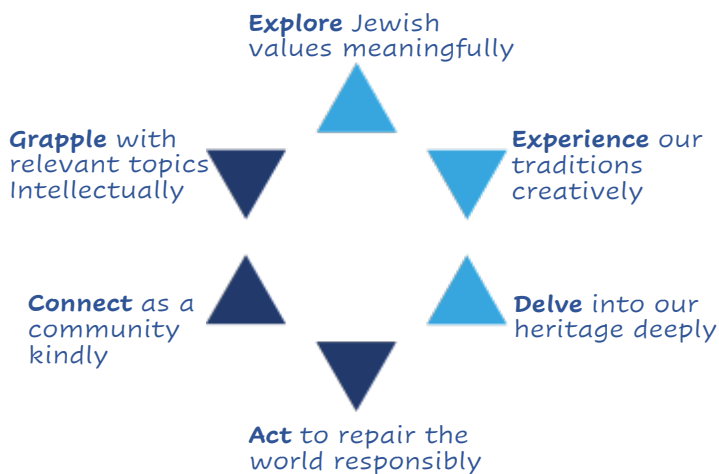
**Explore** Jewish values meaningfully

**Grapple** with relevant topics Intellectually

**Experience** our traditions creatively

**Connect** as a community kindly

**Delve** into our heritage deeply

**Act** to repair the world responsibly